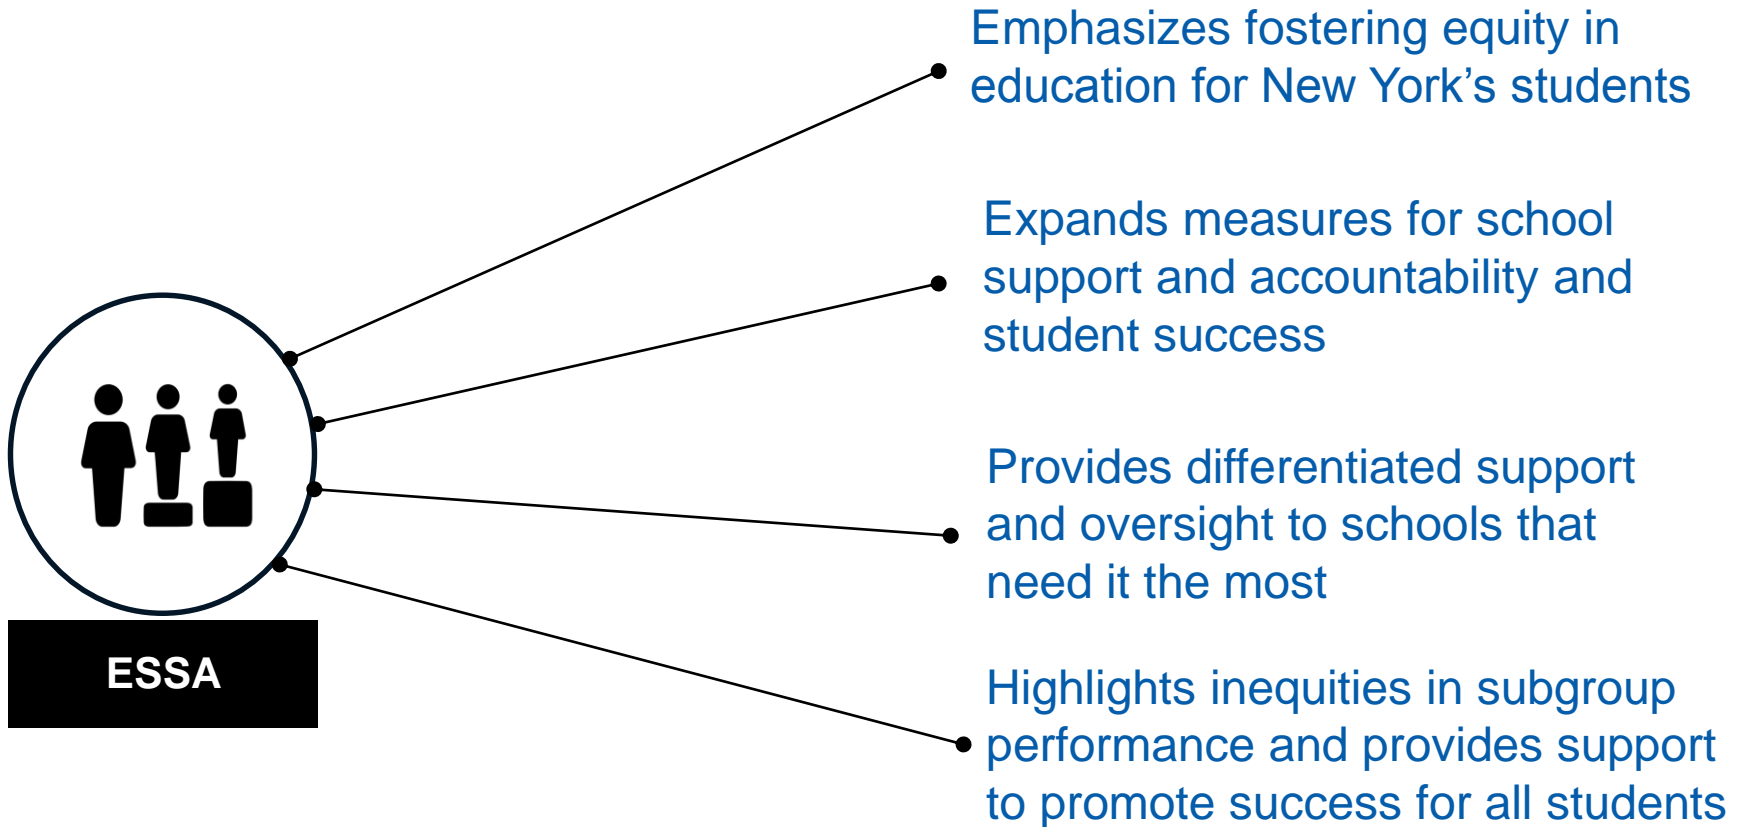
ESSA

Emphasizes fostering equity in education for New York's students

Expands measures for school support and accountability and student success

Provides differentiated support and oversight to schools that need it the most

Highlights inequities in subgroup performance and provides support to promote success for all students